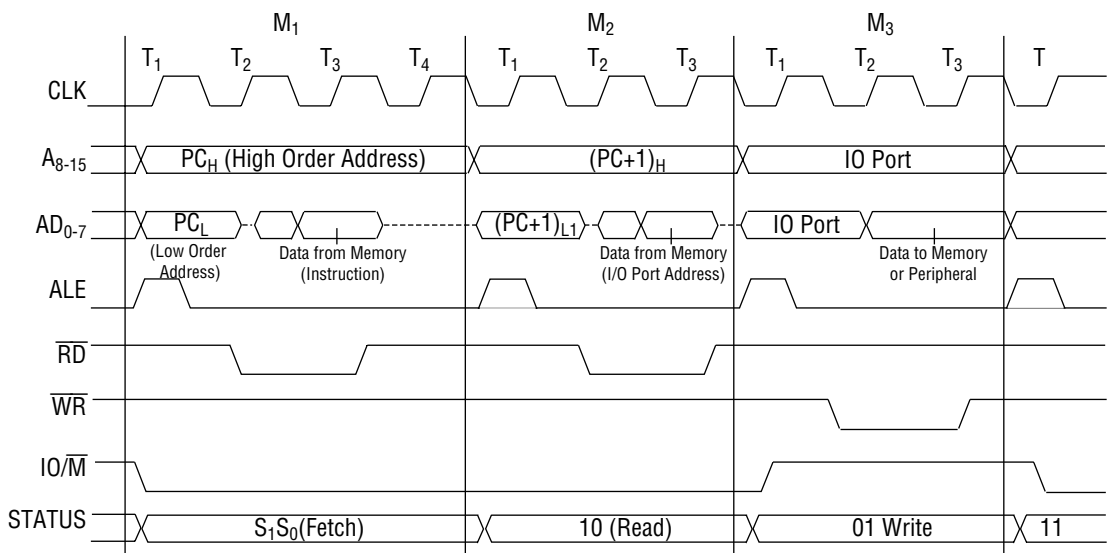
$M_1$ $M_2$ $M_3$

$T_1$ $T_2$ $T_3$ $T_4$ $T_1$ $T_2$ $T_3$ $T_1$ $T_2$ $T_3$ T

CLK

$A_{8-15}$ $PC_H$ (High Order Address) $(PC+1)_H$ IO Port

$AD_{0-7}$ $PC_L$ (Low Order Address) Data from Memory (Instruction) $(PC+1)_{L1}$ Data from Memory (I/O Port Address) IO Port Data to Memory or Peripheral

ALE

$\overline{RD}$

$\overline{WR}$

$IO/\overline{M}$

STATUS $S_1S_0$(Fetch) 10 (Read) 01 Write 11